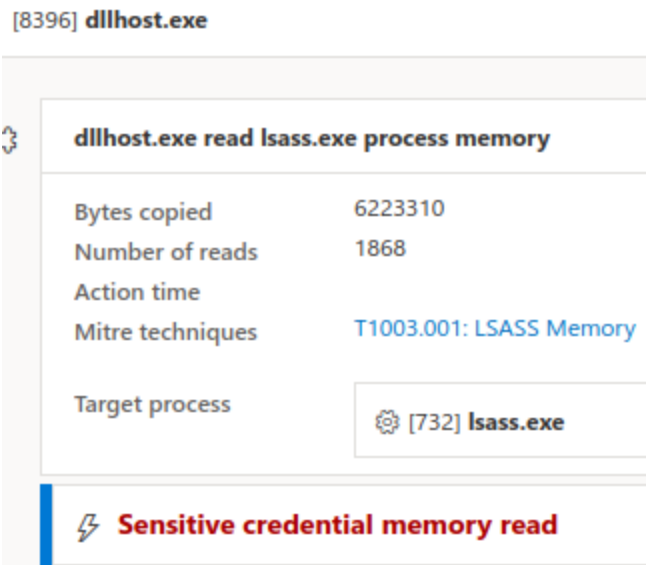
[8396] dllhost.exe

dllhost.exe read lsass.exe process memory

| | |
|---|---|
| Bytes copied | 6223310 |
| Number of reads | 1868 |
| Action time | |
| Mitre techniques | T1003.001: LSASS Memory |
| Target process | [732] lsass.exe |

Sensitive credential memory read